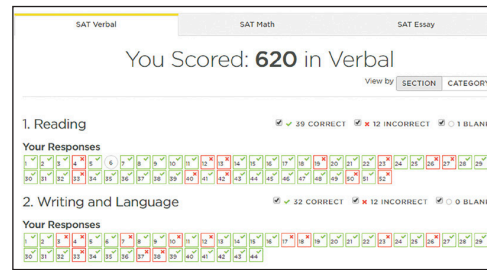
SAT Verbal | SAT Math | SAT Essay

You Scored: **620** in Verbal

View by SECTION CATEGORY

1. Reading

✓ 39 CORRECT ✗ 12 INCORRECT ○ 1 BLAN

Your Responses

1 2 3 4 5 6 7 8 9 10 11 12 13 14 15 16 17 18 19 20 21 22 23 24 25 26 27 28 29
30 31 32 33 34 35 36 37 38 39 40 41 42 43 44 45 46 47 48 49 50 51 52

2. Writing and Language

✓ 32 CORRECT ✗ 12 INCORRECT ○ 0 BLANK

Your Responses

1 2 3 4 5 6 7 8 9 10 11 12 13 14 15 16 17 18 19 20 21 22 23 24 25 26 27 28 29
30 31 32 33 34 35 36 37 38 39 40 41 42 43 44